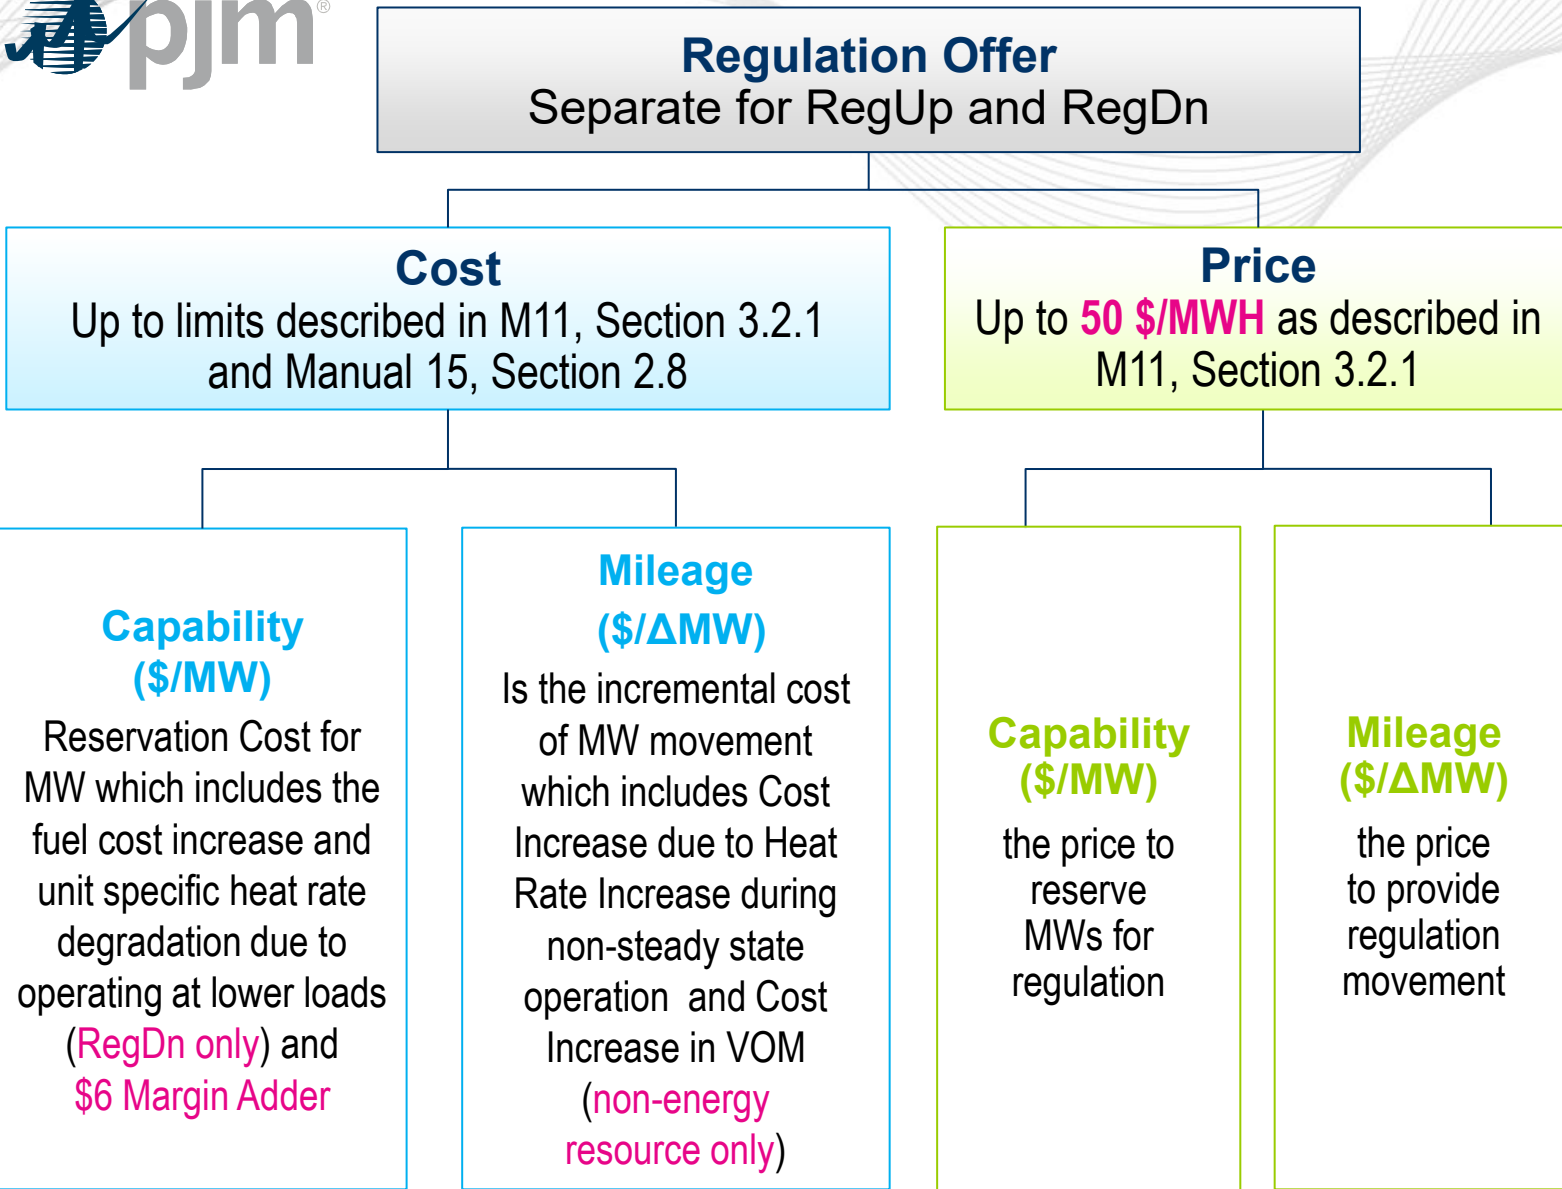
pjm®

Regulation Offer
Separate for RegUp and RegDn

Cost
Up to limits described in M11, Section 3.2.1 and Manual 15, Section 2.8

Price
Up to 50 \$/MWH as described in M11, Section 3.2.1

Capability (\$/MW)
Reservation Cost for MW which includes the fuel cost increase and unit specific heat rate degradation due to operating at lower loads (RegDn only) and \$6 Margin Adder

Mileage ($\$/\Delta MW$)
Is the incremental cost of MW movement which includes Cost Increase due to Heat Rate Increase during non-steady state operation and Cost Increase in VOM (non-energy resource only)

Capability (\$/MW)
the price to reserve MWs for regulation

Mileage ($\$/\Delta MW$)
the price to provide regulation movement